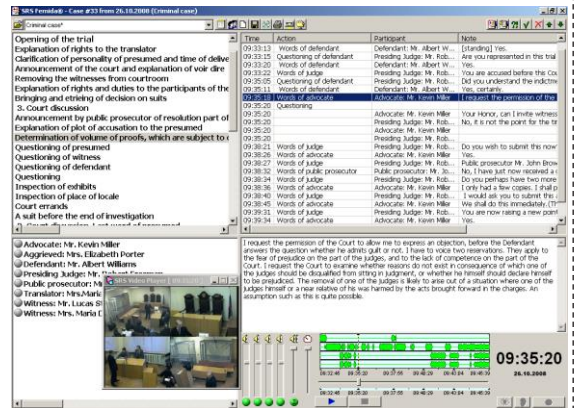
SRS Femida® - Case #33 from 26.10.2008 (Criminal case)

Criminal case*

Opening of the trial
Explanation of rights to the translator
Clarification of personality of presumed and time of delive
Announcement of the court and explanation of voir dire
Removing the witnesses from courtroom
Explanation of rights and duties to the participants of the
Bringing and etiring of decision on suits
3. Court discussion
Announcement by public prosecutor of resolution part of
Explanation of pilot of accusation to the presumed
Determination of volume of proofs, which are subject to
Questioning of presumed
Questioning of witness
Questioning of defendant
Questioning
Inspection of exhibits
Inspection of place of locale
Court errands
A suit before the end of investigation

| Time | Action | Participant | Note |
|---|---|---|---|
| 09:33:13 | Words of defendant | Defendant: Mr. Albert W... | [standing] Yes. |
| 09:33:15 | Questioning of defendant | Presiding Judge: Mr. Rob... | Are you represented in this trial |
| 09:33:18 | Words of defendant | Defendant: Mr. Albert W... | Yes. |
| 09:33:22 | Words of judge | Presiding Judge: Mr. Rob... | You are accused before this Co |
| 09:35:05 | Questioning of defendant | Presiding Judge: Mr. Rob... | Did you understand the indictme |
| 09:35:11 | Words of defendant | Defendant: Mr. Albert W... | Yes, certainly. |
| 09:35:17 | Words of advocate | Advocate: Mr. Kevin Miller | I request the permission of the |
| 09:35:20 | Questioning | | |
| 09:35:20 | | Advocate: Mr. Kevin Miller | Your Honor, can I invite witness |
| 09:35:20 | | Presiding Judge: Mr. Rob... | No, it is not the point for the tr |
| 09:35:20 | | Advocate: Mr. Kevin Miller | |
| 09:35:20 | | Presiding Judge: Mr. Rob... | |
| 09:35:21 | Words of judge | Presiding Judge: Mr. Rob... | Do you wish to submit this now |
| 09:38:26 | Words of advocate | Advocate: Mr. Kevin Miller | Yes. |
| 09:38:27 | Words of judge | Presiding Judge: Mr. Rob... | Public prosecutor Mr. John Brow |
| 09:38:32 | Words of public prosecutor | Public prosecutor: Mr. Jo... | No, I have just now received a c |
| 09:38:34 | Words of judge | Presiding Judge: Mr. Rob... | Do you perhaps have two more |
| 09:38:36 | Words of advocate | Advocate: Mr. Kevin Miller | I only had a few copies. I shall p |
| 09:38:41 | Words of judge | Presiding Judge: Mr. Rob... | I would ask you to submit this |
| 09:38:45 | Words of advocate | Advocate: Mr. Kevin Miller | We shall do this immediately. (Th |
| 09:39:31 | Words of judge | Presiding Judge: Mr. Rob... | You are now raising a new point |
| 09:39:35 | Words of advocate | Advocate: Mr. Kevin Miller | |

Advocate: Mr. Kevin Miller
Aggrieved: Mrs. Elizabeth Porter
Defendant: Mr. Albert Williams
Presiding Judge: Mr. Robert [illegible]
Public prosecutor: Mr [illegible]
Translator: Mrs. Mari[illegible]
Witness: Mr. Lucas S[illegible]
Witness: Mrs. Maria D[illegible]

SRS Video Player

I request the permission of the Court to allow me to express an objection, before the Defendant answers the question whether he admits guilt or not. I have to voice two reservations. They apply to the fear of prejudice on the part of the judges, and to the lack of competence on the part of the Court. I request the Court to examine whether reasons do not exist in consequence of which one of the judges should be disqualified from sitting in judgment, or whether he himself should declare himself to be prejudiced. The removal of one of the judges is likely to arise out of a situation where one of the judges himself or a near relative of his was harmed by the acts brought forward in the charges. An assumption such as this is quite possible.

09:35:20
26.10.2008